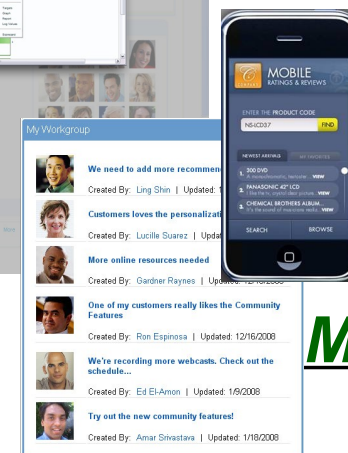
My Workgroup

We need to add more recommen

Created By: Ling Shin | Updated: 1

Customers loves the personaliz

Created By: Lucille Suarez | Updat

More online resources needed

Created By: Gardner Raynes | Upd

One of my customers really likes the Community Features

Created By: Ron Espinosa | Updated: 12/16/2008

We're recording more webcasts. Check out the schedule...

Created By: Ed El-Amon | Updated: 1/9/2008

Try out the new community features!

Created By: Amar Srivastava | Updated: 1/18/2008

MOBILE
RATINGS & REVIEWS

ENTER THE PRODUCT CODE
NS4CD37
FIND

NEWEST ARRIVALS
MY FAVORITES

300 DVD
VIEW

PANASONIC 42" LCD
VIEW

CHEMICAL BROTHERS ALBUM...
VIEW

SEARCH
BROWSE

M